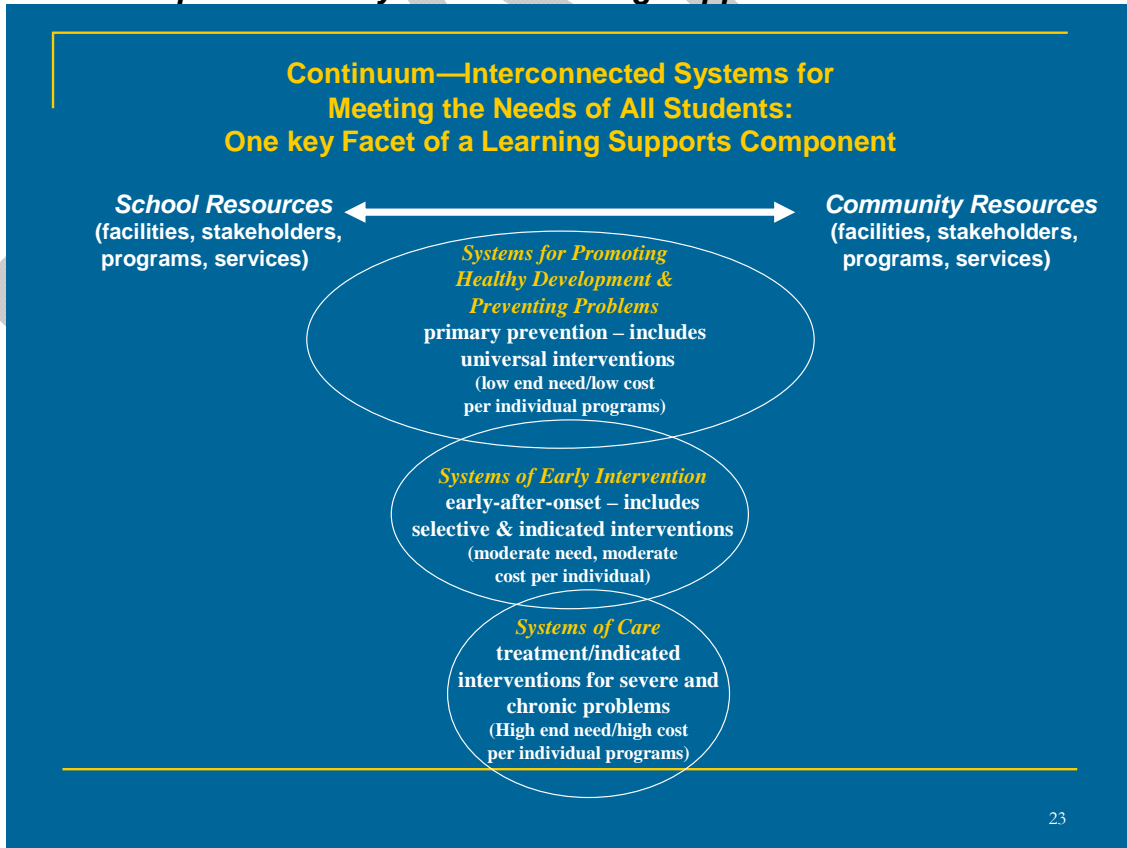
Continuum—Interconnected Systems for Meeting the Needs of All Students: One key Facet of a Learning Supports Component

School Resources
(facilities, stakeholders, programs, services)

Community Resources
(facilities, stakeholders, programs, services)

Systems for Promoting Healthy Development & Preventing Problems
primary prevention – includes universal interventions
(low end need/low cost per individual programs)

Systems of Early Intervention
early-after-onset – includes selective & indicated interventions
(moderate need, moderate cost per individual)

Systems of Care
treatment/indicated interventions for severe and chronic problems
(High end need/high cost per individual programs)

23